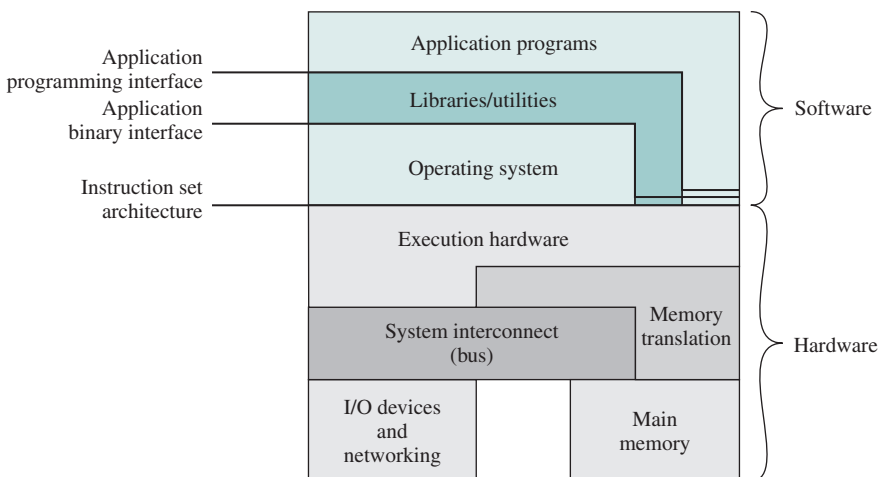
Application programming interface

Application binary interface

Instruction set architecture

Application programs

Libraries/utilities

Operating system

Software

Execution hardware

System interconnect (bus)

Memory translation

Hardware

I/O devices and networking

Main memory